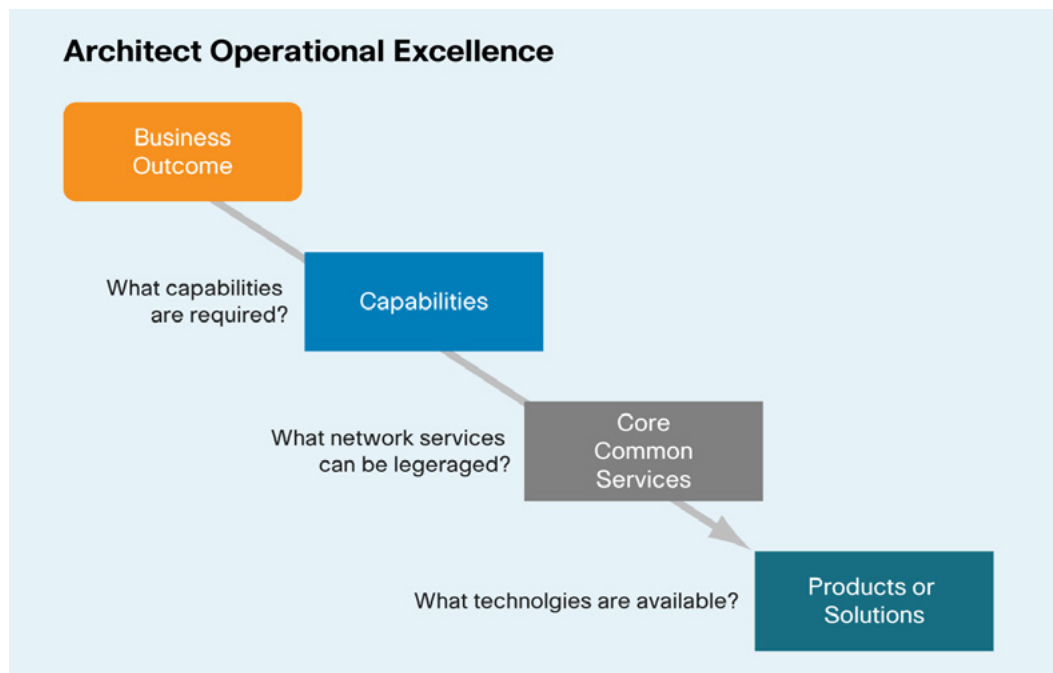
Architect Operational Excellence

Business Outcome

What capabilities are required?

Capabilities

What network services can be legeraged?

Core Common Services

What technolgies are available?

Products or Solutions